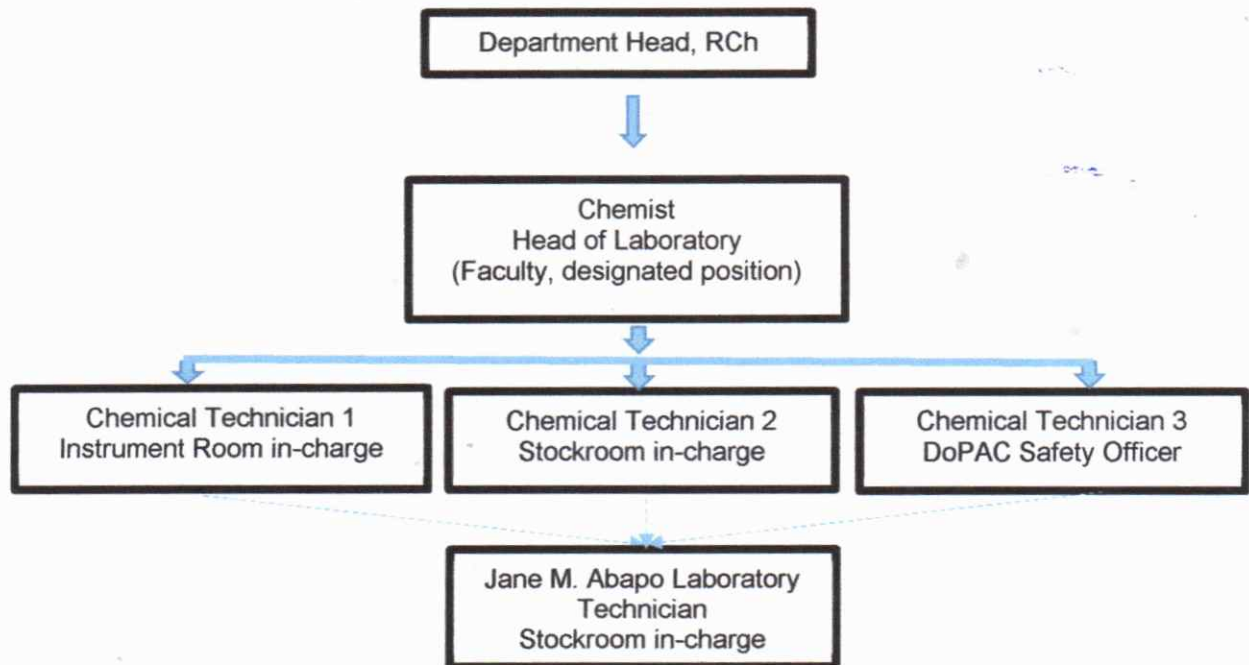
Department Head, RCh

Chemist
Head of Laboratory
(Faculty, designated position)

Chemical Technician 1
Instrument Room in-charge

Chemical Technician 2
Stockroom in-charge

Chemical Technician 3
DoPAC Safety Officer

Jane M. Abapo Laboratory
Technician
Stockroom in-charge